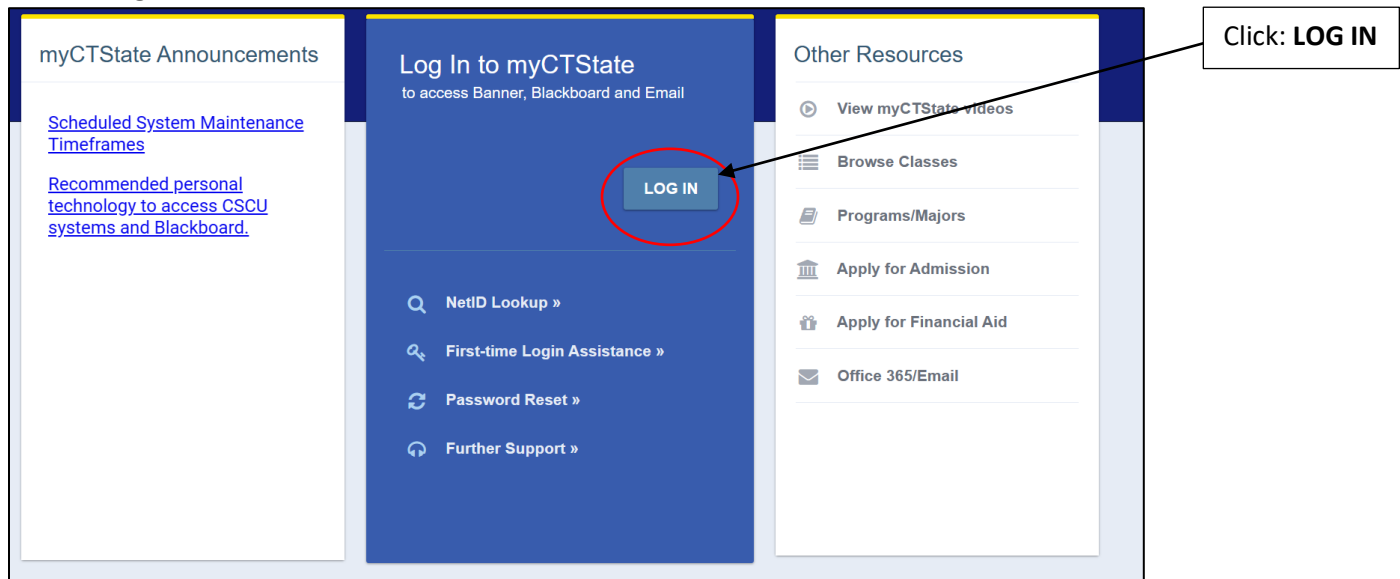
myCTState Announcements

Scheduled System Maintenance Timeframes

Recommended personal technology to access CSCU systems and Blackboard.

Log In to myCTState
to access Banner, Blackboard and Email

LOG IN

NetID Lookup »

First-time Login Assistance »

Password Reset »

Further Support »

Other Resources

View myCTState videos

Browse Classes

Programs/Majors

Apply for Admission

Apply for Financial Aid

Office 365/Email

Click: **LOG IN**